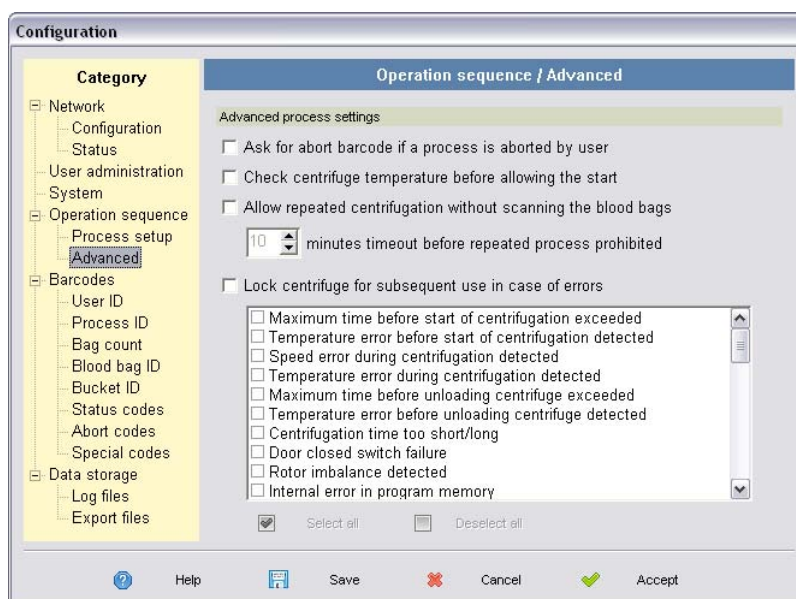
Configuration

Category

Network
Configuration
Status
User administration
System
Operation sequence
Process setup
Advanced
Barcodes
User ID
Process ID
Bag count
Blood bag ID
Bucket ID
Status codes
Abort codes
Special codes
Data storage
Log files
Export files

Operation sequence / Advanced

Advanced process settings

Ask for abort barcode if a process is aborted by user

Check centrifuge temperature before allowing the start

Allow repeated centrifugation without scanning the blood bags

10 minutes timeout before repeated process prohibited

Lock centrifuge for subsequent use in case of errors

Maximum time before start of centrifugation exceeded
Temperature error before start of centrifugation detected
Speed error during centrifugation detected
Temperature error during centrifugation detected
Maximum time before unloading centrifuge exceeded
Temperature error before unloading centrifuge detected
Centrifugation time too short/long
Door closed switch failure
Rotor imbalance detected
Internal error in program memory

Select all
Deselect all

Help
Save
Cancel
Accept